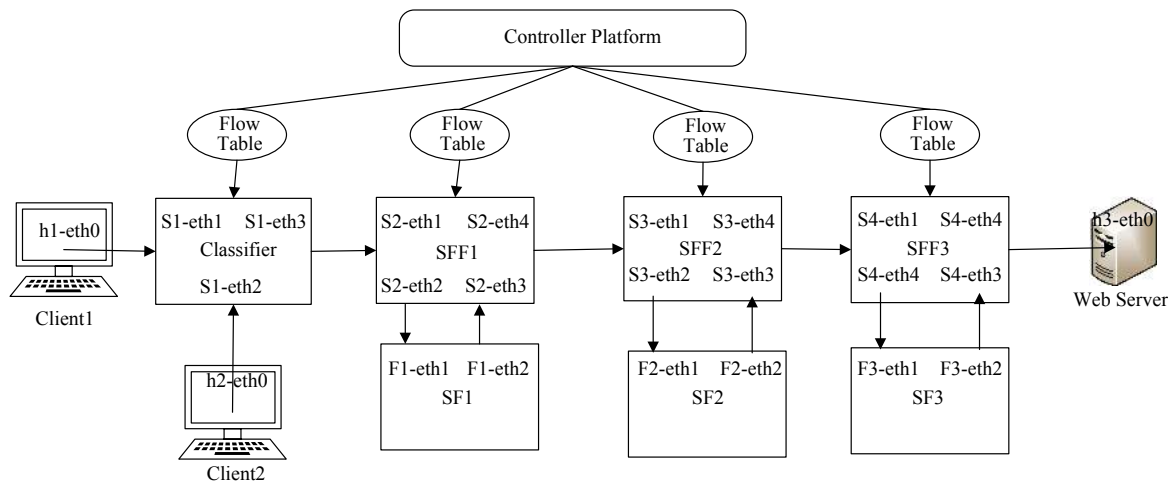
Controller Platform

Flow Table

Flow Table

Flow Table

Flow Table

h1-eth0

Client1

S1-eth1 S1-eth3
Classifier
S1-eth2

h2-eth0

Client2

S2-eth1 S2-eth4
SFF1
S2-eth2 S2-eth3

F1-eth1 F1-eth2
SF1

S3-eth1 S3-eth4
SFF2
S3-eth2 S3-eth3

F2-eth1 F2-eth2
SF2

S4-eth1 S4-eth4
SFF3
S4-eth4 S4-eth3

F3-eth1 F3-eth2
SF3

h3-eth0

Web Server